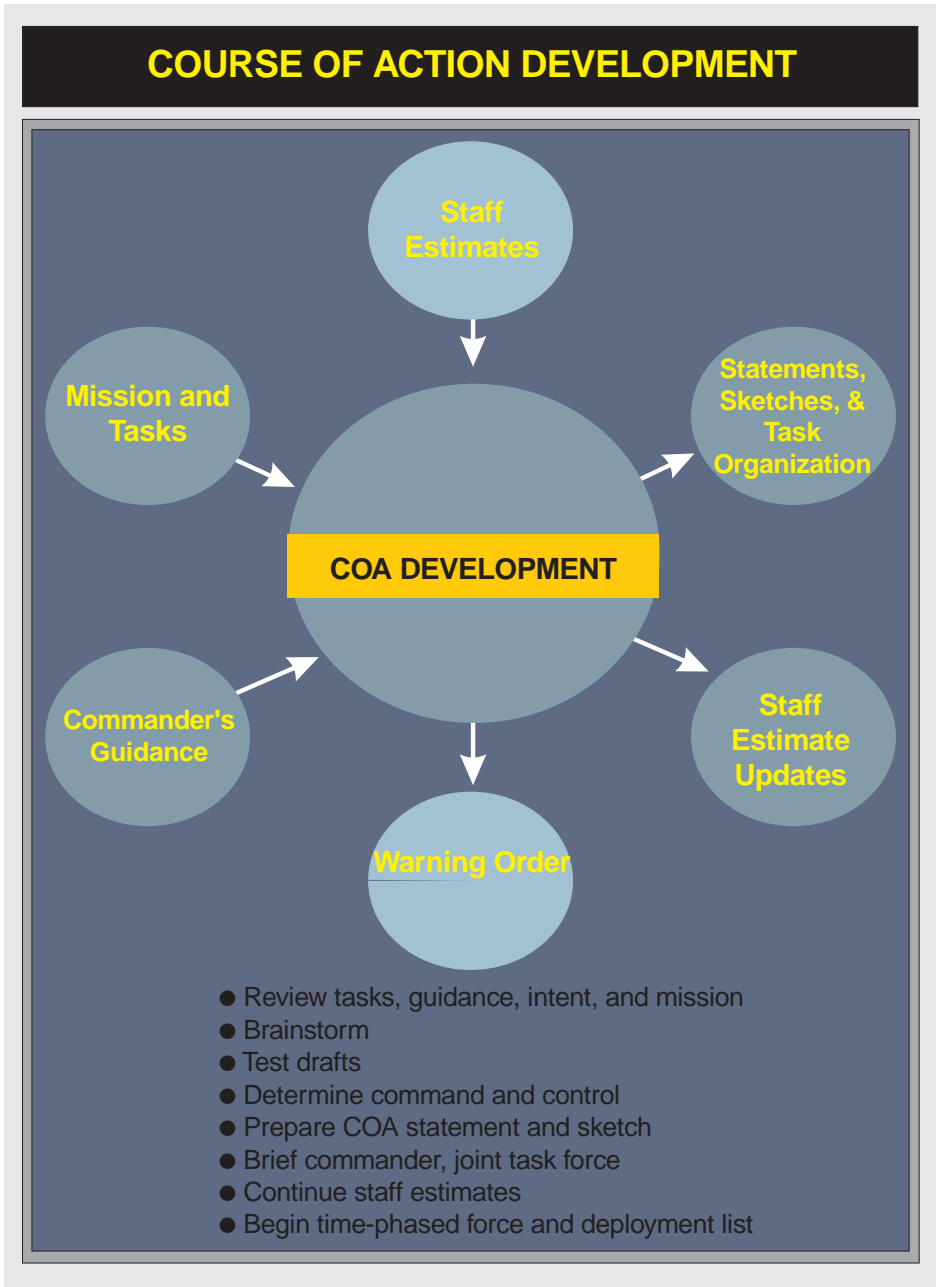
COURSE OF ACTION DEVELOPMENT

Staff Estimates

Mission and Tasks

Statements, Sketches, & Task Organization

COA DEVELOPMENT

Commander's Guidance

Staff Estimate Updates

Warning Order

● Review tasks, guidance, intent, and mission
● Brainstorm
● Test drafts
● Determine command and control
● Prepare COA statement and sketch
● Brief commander, joint task force
● Continue staff estimates
● Begin time-phased force and deployment list